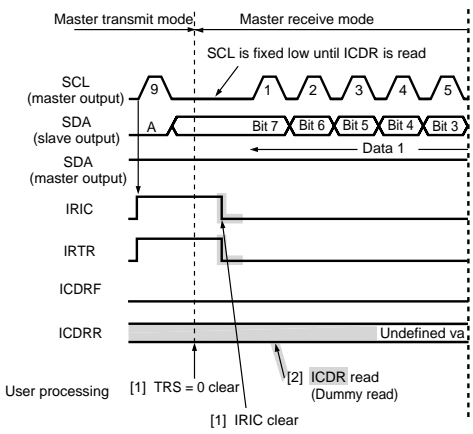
Master transmit mode
Master receive mode
SCL is fixed low until ICDR is read
SCL (master output)
9
1
2
3
4
5
SDA (slave output)
A
Bit 7
Bit 6
Bit 5
Bit 4
Bit 3
Data 1
SDA (master output)
IRIC
IRTR
ICDRF
ICDRR
Undefined va
User processing
[1] TRS = 0 clear
[2] ICDR read (Dummy read)
[1] IRIC clear